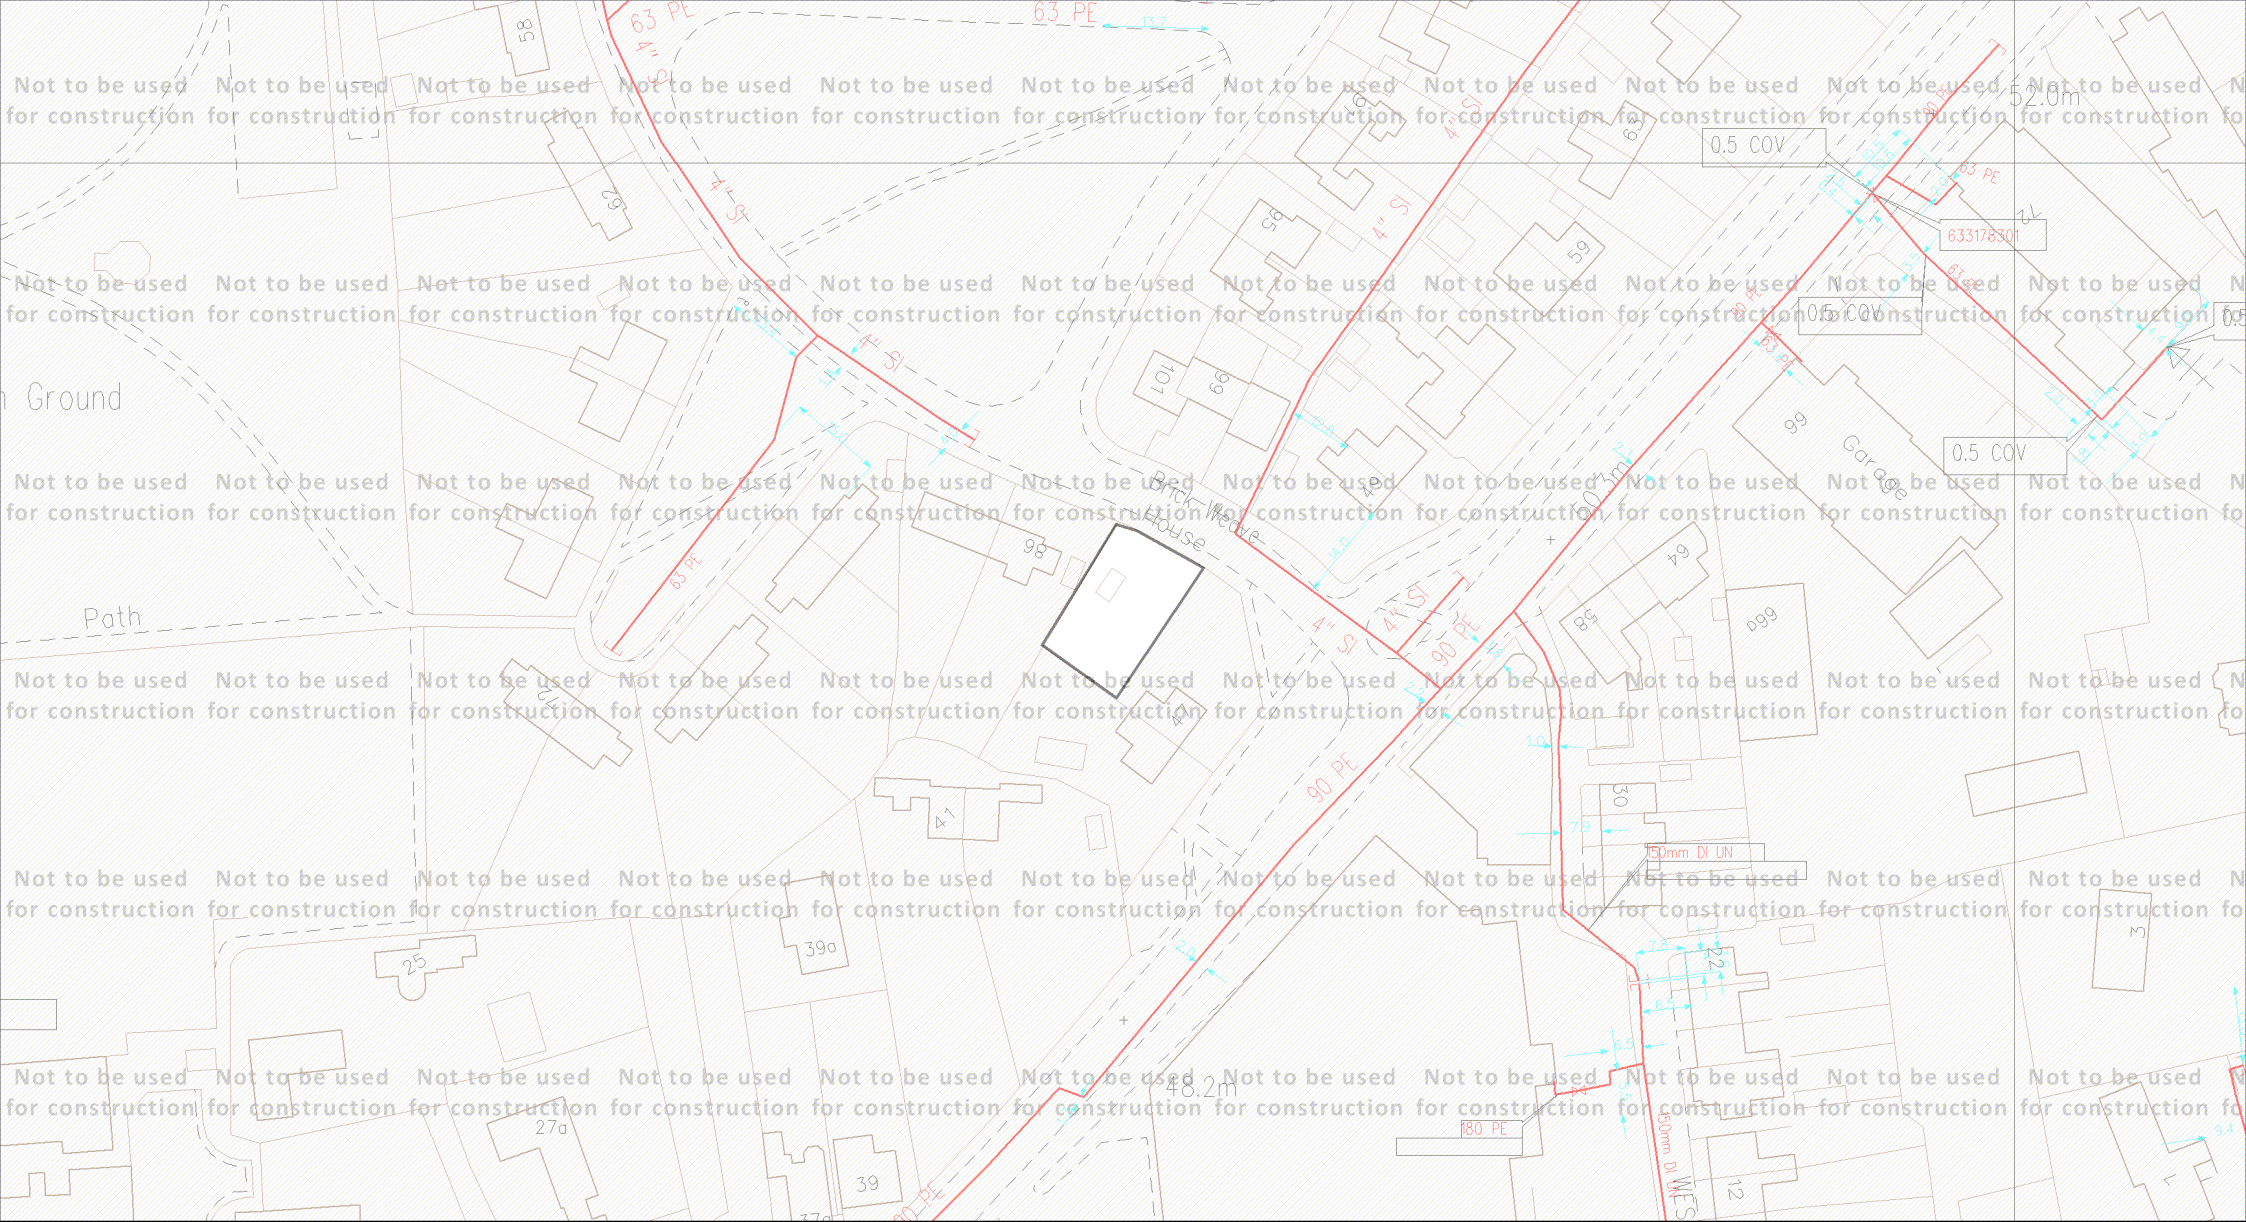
Not to be used for construction Not to be used for construction Not to be used for construction Not to be used for construction Not to be used for construction Not to be used for construction Not to be used for construction Not to be used for construction Not to be used for construction Not to be used for construction Not to be used for construction

63 PE
63 PE
58
4" SI
62
52.0m
0.5 COV
63 PE
633178301
59
95
4" SI
0.5 COV
Ground
101
99
99
Garage
0.5 COV
Brick Weave House
98
50.3m
64
58
666
63 PE
Path
4" SI
4" ST
90 PE
90 PE
41
30
150mm DI UN
39a
25
22
3
48.2m
27a
180 PE
39
90 PE
12